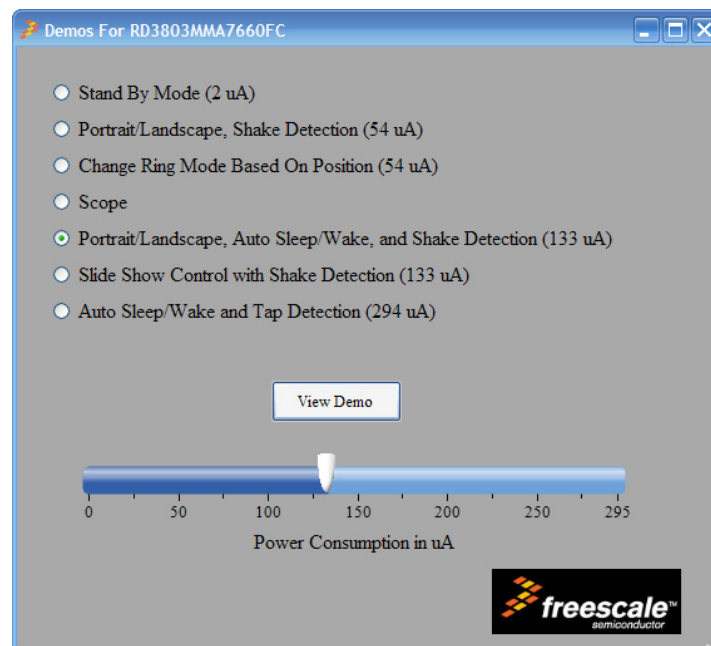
Demos For RD3803MMA7660FC

Stand By Mode (2 uA)

Portrait/Landscape, Shake Detection (54 uA)

Change Ring Mode Based On Position (54 uA)

Scope

Portrait/Landscape, Auto Sleep/Wake, and Shake Detection (133 uA)

Slide Show Control with Shake Detection (133 uA)

Auto Sleep/Wake and Tap Detection (294 uA)

View Demo

0 50 100 150 200 250 295

Power Consumption in uA

freescale™ semiconductor